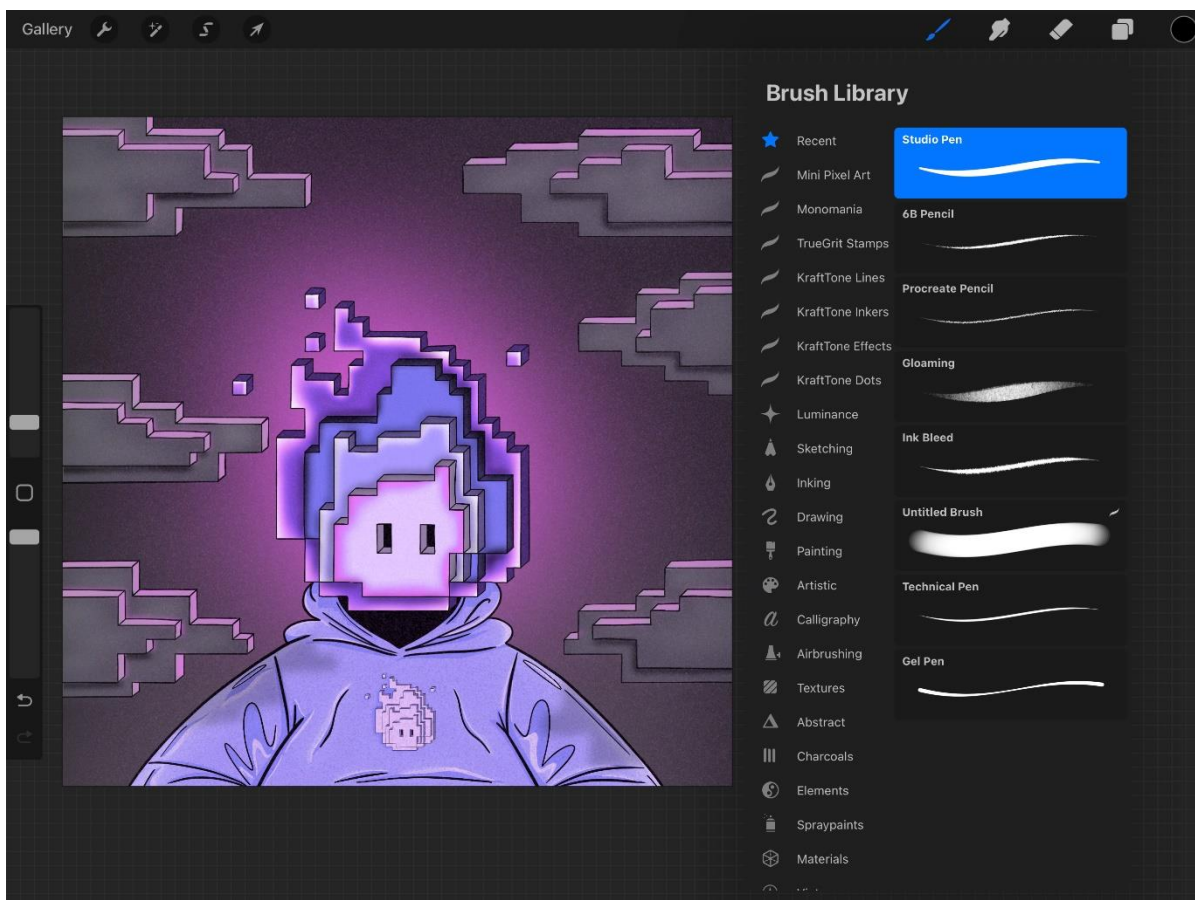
Gallery

Brush Library

Recent
Mini Pixel Art
Monomania
TrueGrit Stamps
KraftTone Lines
KraftTone Inkers
KraftTone Effects
KraftTone Dots
Luminance
Sketching
Inking
Drawing
Painting
Artistic
Calligraphy
Airbrushing
Textures
Abstract
Charcoals
Elements
Spraypaints
Materials
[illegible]

Studio Pen
6B Pencil
Procreate Pencil
Gloaming
Ink Bleed
Untitled Brush
Technical Pen
Gel Pen